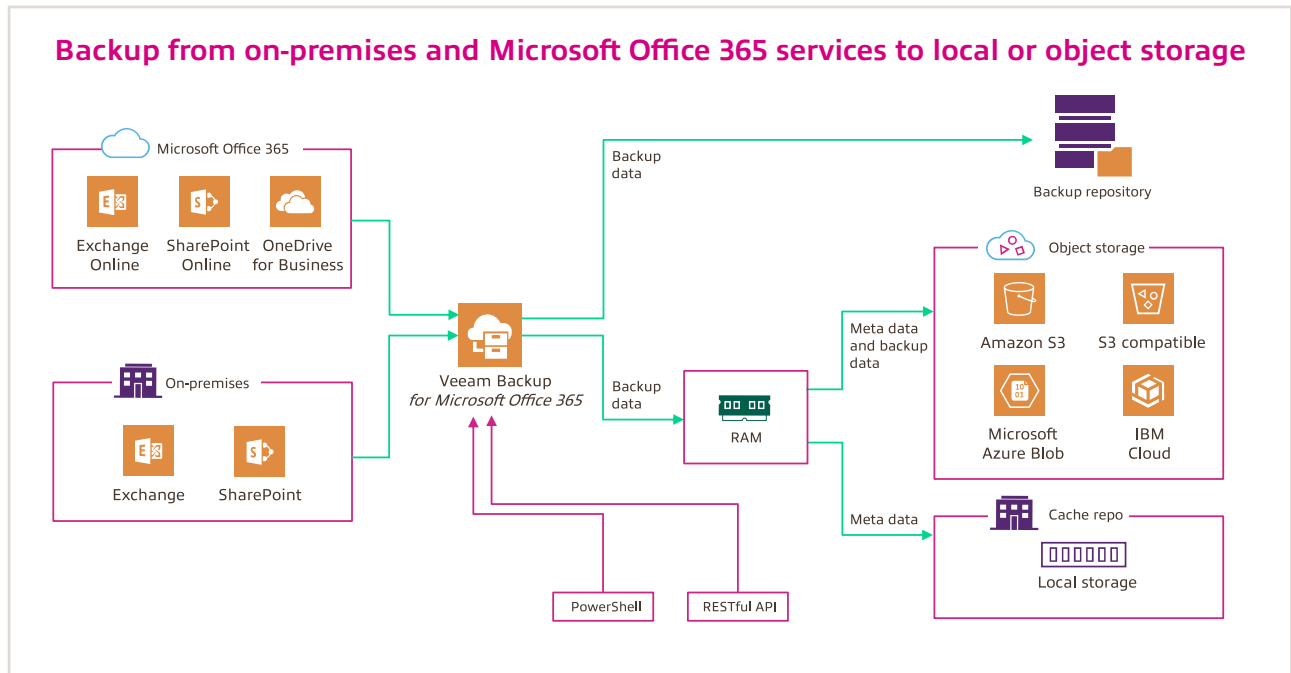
Backup from on-premises and Microsoft Office 365 services to local or object storage

Microsoft Office 365

Exchange Online

SharePoint Online

OneDrive for Business

On-premises

Exchange

SharePoint

Veeam Backup
*for Microsoft Office 365*

PowerShell

RESTful API

Backup data

Backup repository

Backup data

RAM

Meta data and backup data

Object storage

Amazon S3

S3 compatible

Microsoft Azure Blob

IBM Cloud

Meta data

Cache repo

Local storage